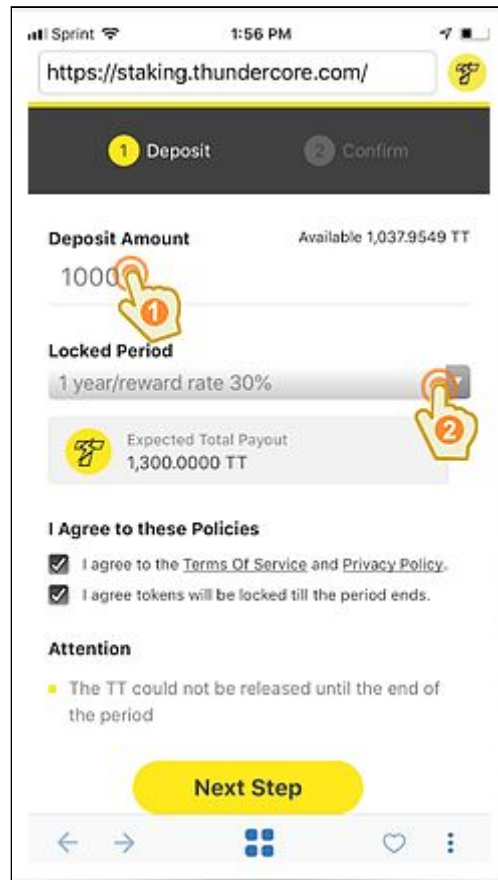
Sprint 1:56 PM

https://staking.thundercore.com/

1 Deposit 2 Confirm

Deposit Amount Available 1,037.9549 TT

1000

1

Locked Period

1 year/reward rate 30%

2

Expected Total Payout
1,300.0000 TT

I Agree to these Policies

I agree to the Terms Of Service and Privacy Policy.

I agree tokens will be locked till the period ends.

Attention

The TT could not be released until the end of the period

Next Step